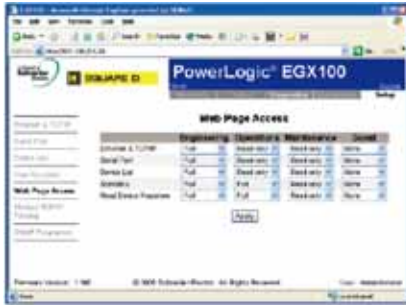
SQUARE D

PowerLogic® EGX100

Setup

Ethernet & TCP/IP
Serial Port
Device List
User Accounts
Web Page Access
Modbus TCP/IP Filtering
SNMP Parameters

Web Page Access

| | Engineering | Operations | Maintenance | Guest |
|---|---|---|---|---|
| Ethernet & TCP/IP | Full | Read only | Read only | None |
| Serial Port | Full | Read only | Read only | None |
| Device List | Full | Read only | Read only | None |
| Statistics | Full | Full | Read only | None |
| Read Device Registers | Full | Full | Read only | None |

Apply

Firmware Version: 1.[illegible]

© 2005 Schneider Electric. All Rights Reserved.

User: Administrator